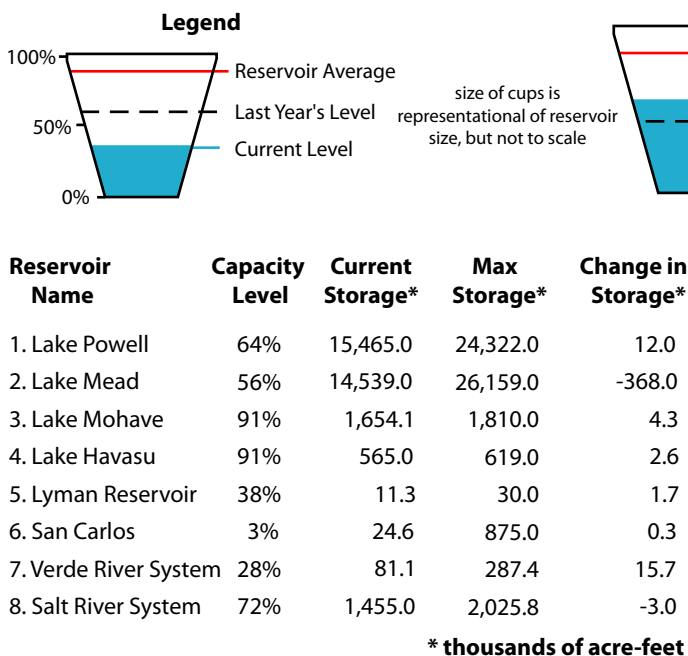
Legend

100%
50%
0%

Reservoir Average
Last Year's Level
Current Level

size of cups is representational of reservoir size, but not to scale

| Reservoir Name | Capacity Level | Current Storage* | Max Storage* | Change in Storage* |
|---|---|---|---|---|
| 1. Lake Powell | 64% | 15,465.0 | 24,322.0 | 12.0 |
| 2. Lake Mead | 56% | 14,539.0 | 26,159.0 | -368.0 |
| 3. Lake Mohave | 91% | 1,654.1 | 1,810.0 | 4.3 |
| 4. Lake Havasu | 91% | 565.0 | 619.0 | 2.6 |
| 5. Lyman Reservoir | 38% | 11.3 | 30.0 | 1.7 |
| 6. San Carlos | 3% | 24.6 | 875.0 | 0.3 |
| 7. Verde River System | 28% | 81.1 | 287.4 | 15.7 |
| 8. Salt River System | 72% | 1,455.0 | 2,025.8 | -3.0 |

* thousands of acre-feet